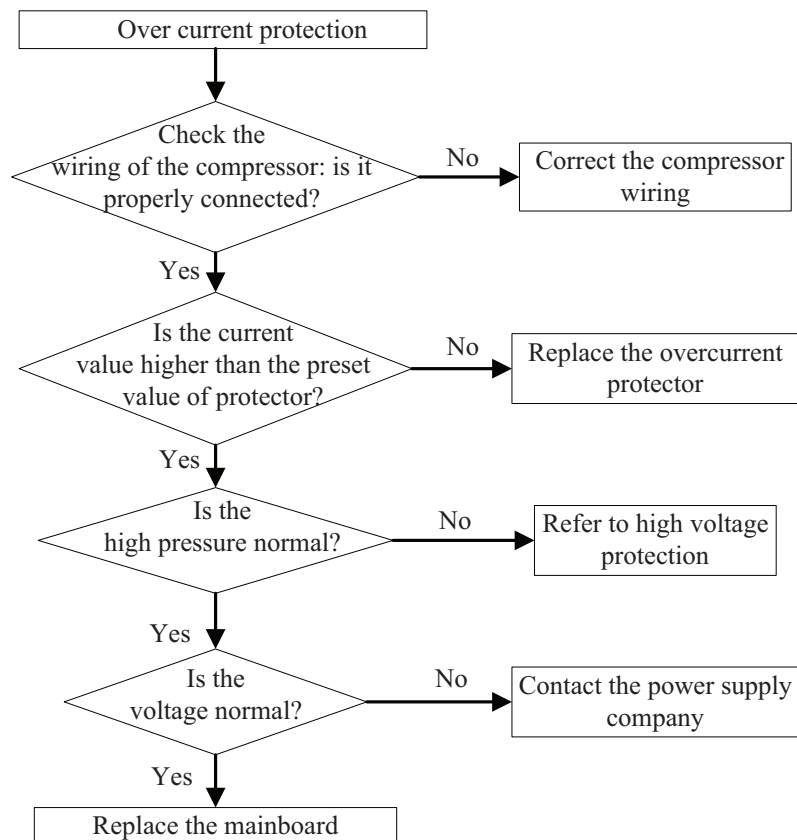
Over current protection

Check the wiring of the compressor: is it properly connected?

No

Correct the compressor wiring

Yes

Is the current value higher than the preset value of protector?

No

Replace the overcurrent protector

Yes

Is the high pressure normal?

No

Refer to high voltage protection

Yes

Is the voltage normal?

No

Contact the power supply company

Yes

Replace the mainboard